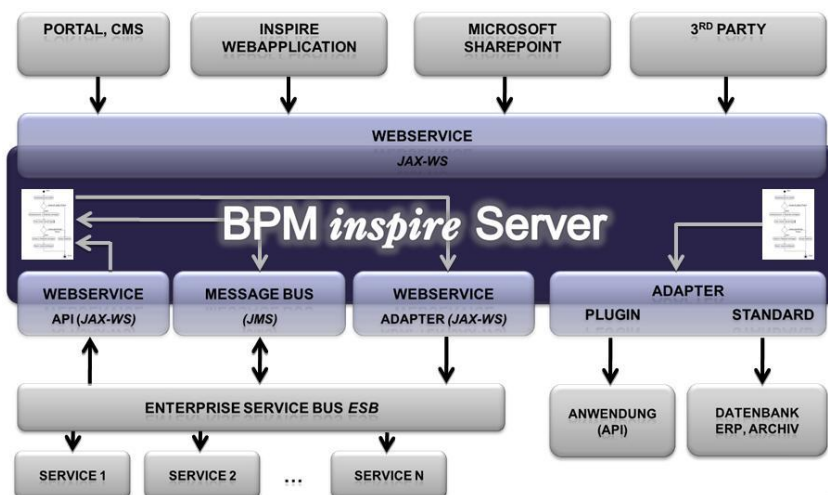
PORTAL, CMS

INSPIRE WEBAPPLICATION

MICROSOFT SHAREPOINT

3RD PARTY

WEBSERVICE

JAX-WS

BPM inspire Server

WEBSERVICE

API (JAX-WS)

MESSAGE BUS

(JMS)

WEBSERVICE

ADAPTER (JAX-WS)

ADAPTER

PLUGIN

STANDARD

ENTERPRISE SERVICE BUS ESB

ANWENDUNG (API)

DATENBANK ERP, ARCHIV

SERVICE 1

SERVICE 2

...

SERVICE N